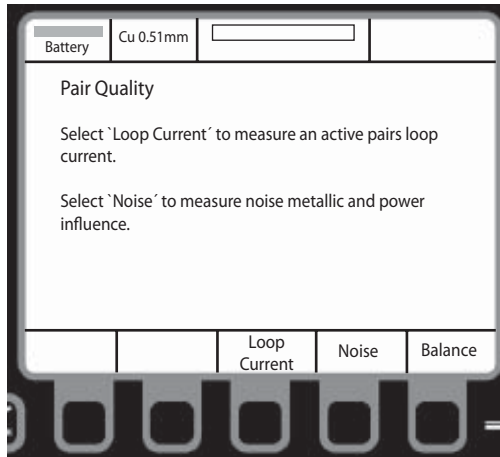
Battery | Cu 0.51mm

Pair Quality

Select `Loop Current´ to measure an active pairs loop current.

Select `Noise´ to measure noise metallic and power influence.

| | | Loop Current | Noise | Balance |
|---|---|---|---|---|